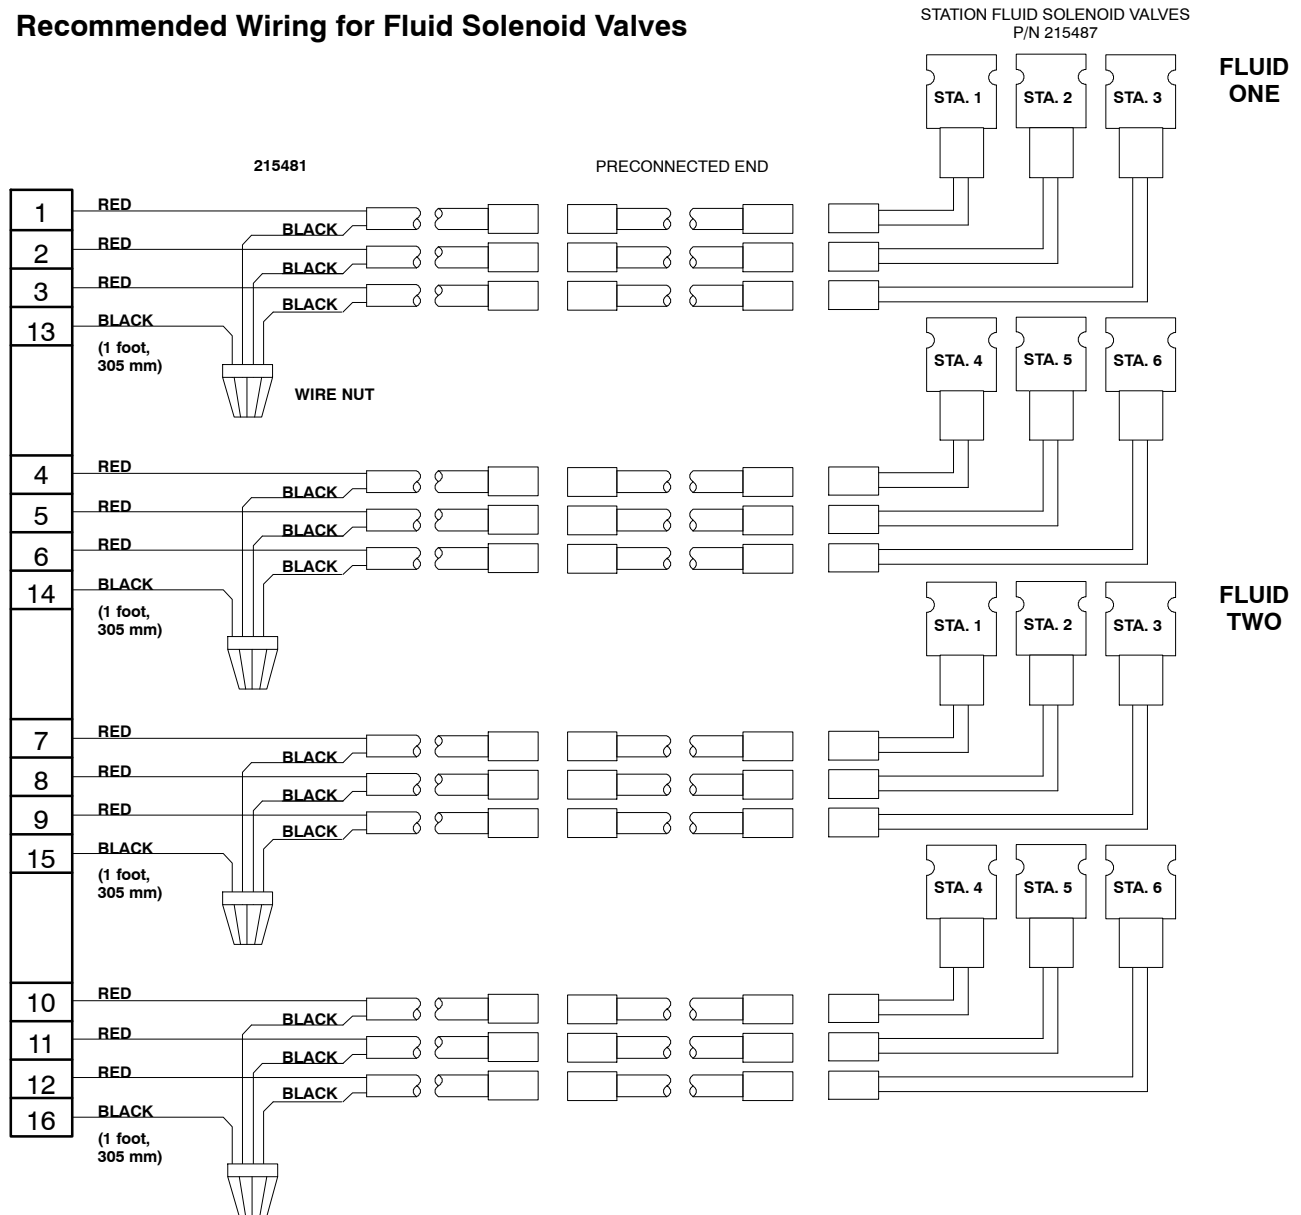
Recommended Wiring for Fluid Solenoid Valves

STATION FLUID SOLENOID VALVES
P/N 215487

FLUID ONE

STA. 1 STA. 2 STA. 3

215481

PRECONNECTED END

1 RED BLACK
2 RED BLACK
3 RED BLACK
13 BLACK (1 foot, 305 mm)

WIRE NUT

STA. 4 STA. 5 STA. 6

4 RED BLACK
5 RED BLACK
6 RED BLACK
14 BLACK (1 foot, 305 mm)

FLUID TWO

STA. 1 STA. 2 STA. 3

7 RED BLACK
8 RED BLACK
9 RED BLACK
15 BLACK (1 foot, 305 mm)

STA. 4 STA. 5 STA. 6

10 RED BLACK
11 RED BLACK
12 RED BLACK
16 BLACK (1 foot, 305 mm)